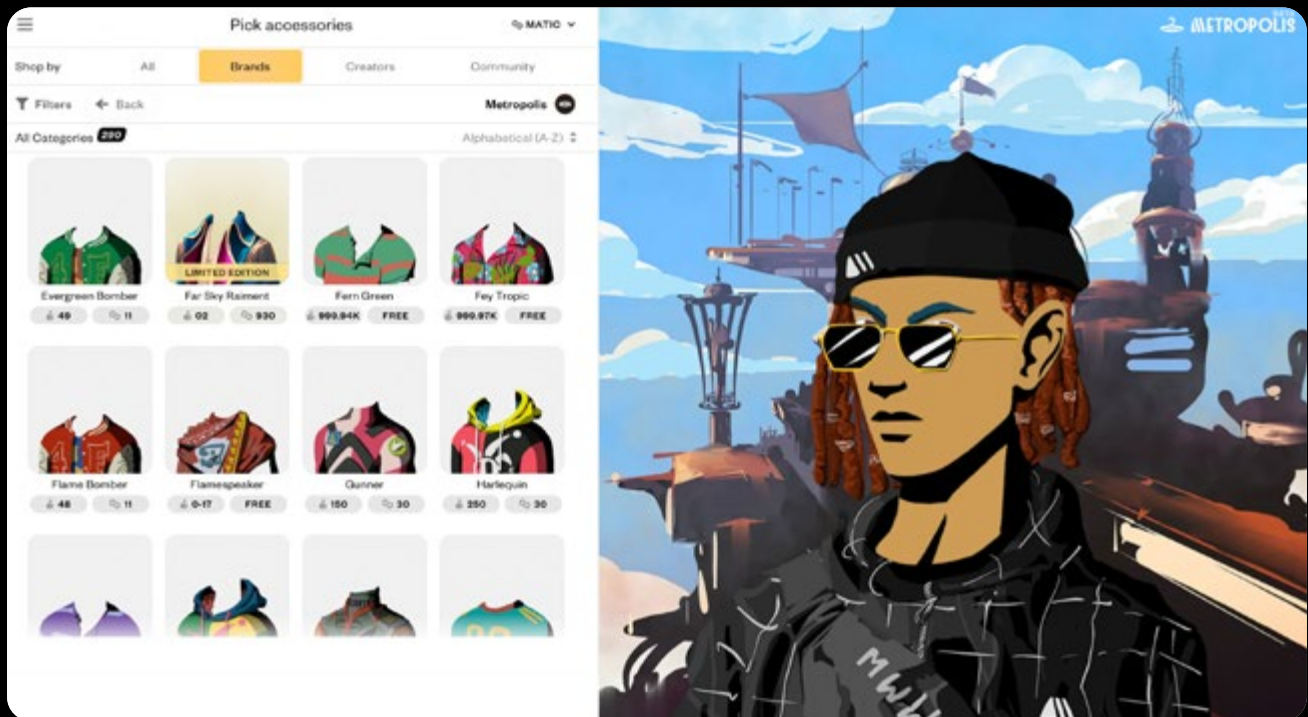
Pick accessories

MATIC

Shop by | All | Brands | Creators | Community

Filters | Back | Metropolis

All Categories 220 | Alphabetical (A-Z)

LIMITED EDITION

Evergreen Bomber
49 | 11

Far Sky Raiment
02 | 930

Fern Green
999.94K | FREE

Fey Tropic
999.97K | FREE

Flame Bomber
48 | 11

Flamespeaker
0-17 | FREE

Gunner
150 | 30

Harlequin
250 | 30

METROPOLIS

MWL